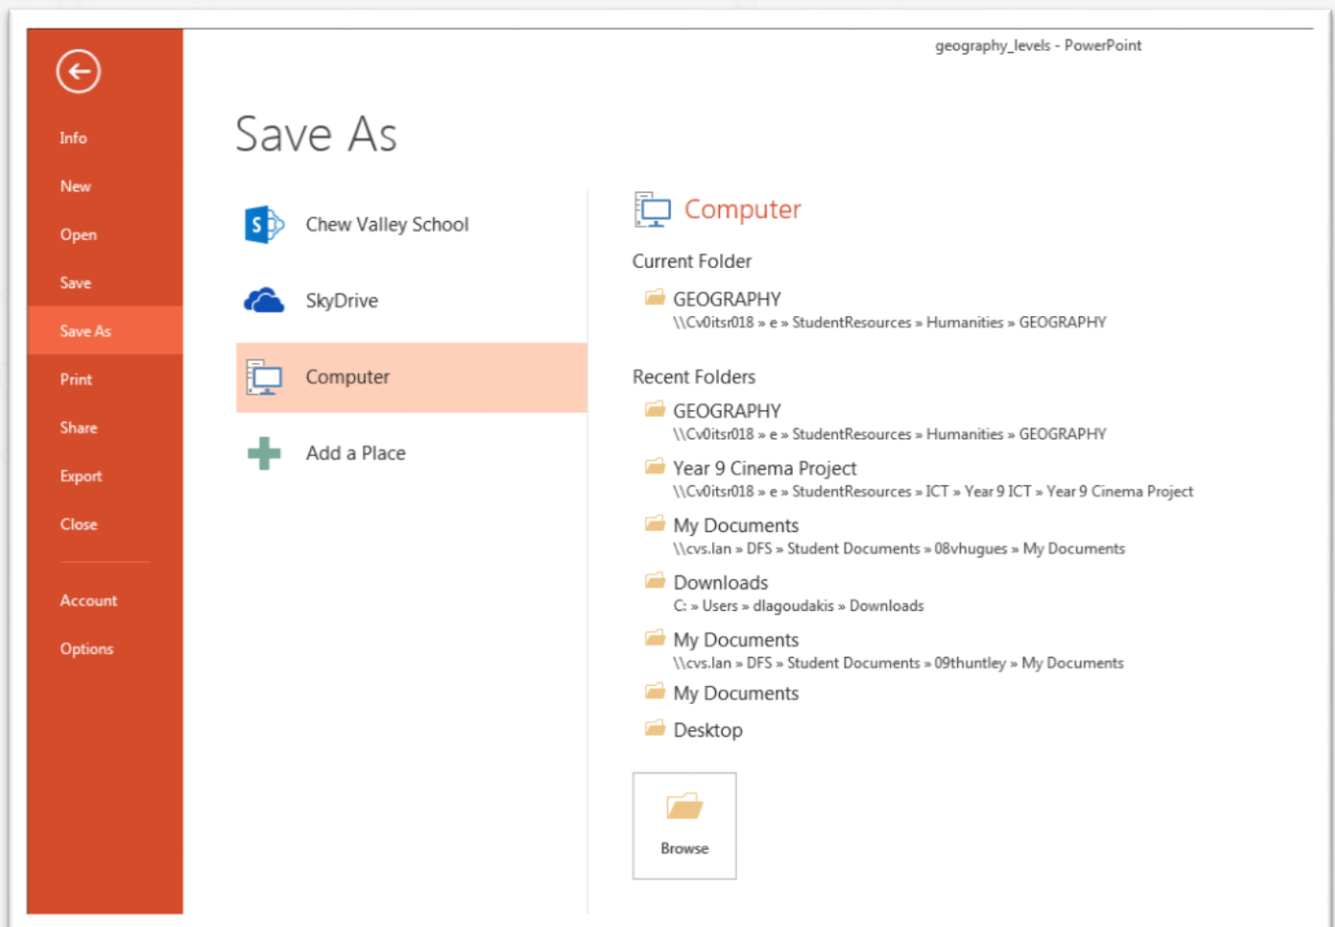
geography_levels - PowerPoint

Info
New
Open
Save
Save As
Print
Share
Export
Close
Account
Options

Save As

Chew Valley School
SkyDrive
Computer
Add a Place

Computer

Current Folder

GEOGRAPHY
\\Cv0itsr018 » e » StudentResources » Humanities » GEOGRAPHY

Recent Folders

GEOGRAPHY
\\Cv0itsr018 » e » StudentResources » Humanities » GEOGRAPHY

Year 9 Cinema Project
\\Cv0itsr018 » e » StudentResources » ICT » Year 9 ICT » Year 9 Cinema Project

My Documents
\\cvs.lan » DFS » Student Documents » 08vhugues » My Documents

Downloads
C: » Users » dlagoudakis » Downloads

My Documents
\\cvs.lan » DFS » Student Documents » 09thuntley » My Documents

My Documents

Desktop

Browse